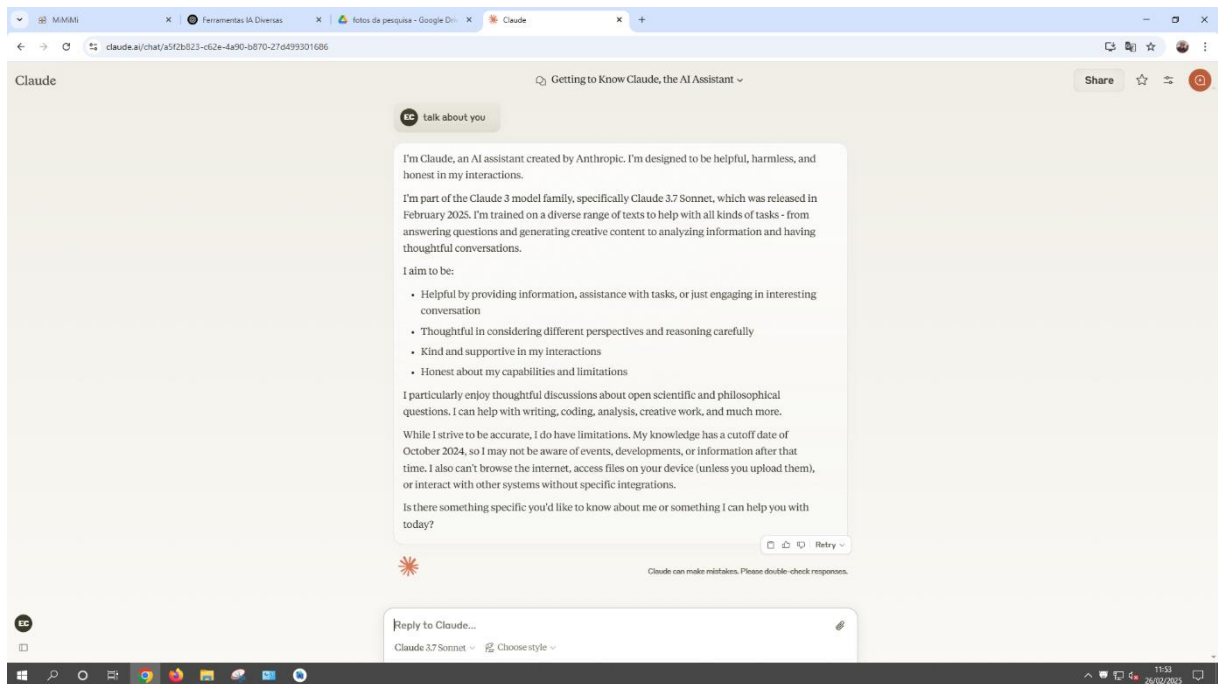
MiMiMi
Ferramentas IA Diversas
fotos da pesquisa - Google Dri
Claude

claude.ai/chat/a5f2b823-c62e-4a90-b870-27d499301686

Claude

Getting to Know Claude, the AI Assistant

Share

EC talk about you

I'm Claude, an AI assistant created by Anthropic. I'm designed to be helpful, harmless, and honest in my interactions.

I'm part of the Claude 3 model family, specifically Claude 3.7 Sonnet, which was released in February 2025. I'm trained on a diverse range of texts to help with all kinds of tasks - from answering questions and generating creative content to analyzing information and having thoughtful conversations.

I aim to be:

- Helpful by providing information, assistance with tasks, or just engaging in interesting conversation
- Thoughtful in considering different perspectives and reasoning carefully
- Kind and supportive in my interactions
- Honest about my capabilities and limitations

I particularly enjoy thoughtful discussions about open scientific and philosophical questions. I can help with writing, coding, analysis, creative work, and much more.

While I strive to be accurate, I do have limitations. My knowledge has a cutoff date of October 2024, so I may not be aware of events, developments, or information after that time. I also can't browse the internet, access files on your device (unless you upload them), or interact with other systems without specific integrations.

Is there something specific you'd like to know about me or something I can help you with today?

Retry

Claude can make mistakes. Please double-check responses.

EC

Reply to Claude...

Claude 3.7 Sonnet Choose style

11:53
26/02/2025